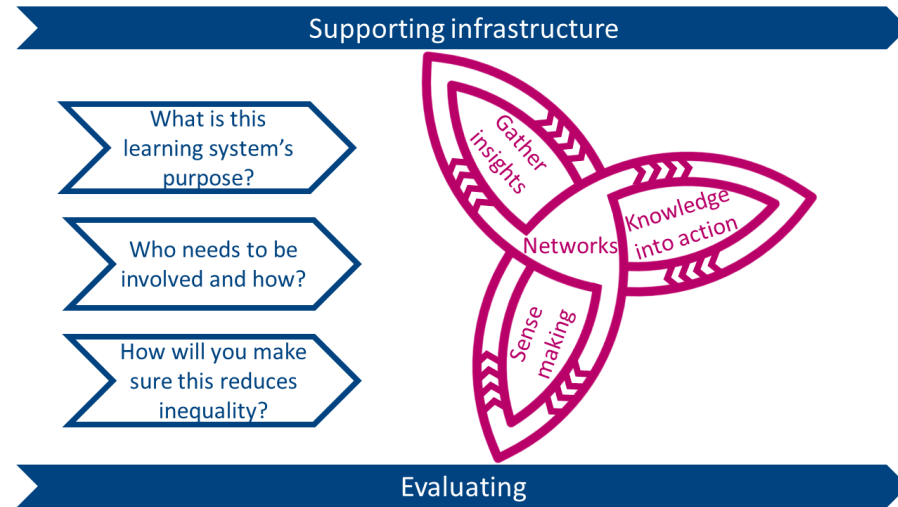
Supporting infrastructure

What is this learning system's purpose?

Who needs to be involved and how?

How will you make sure this reduces inequality?

Gather insights

Knowledge into action

Networks

Sense making

Evaluating